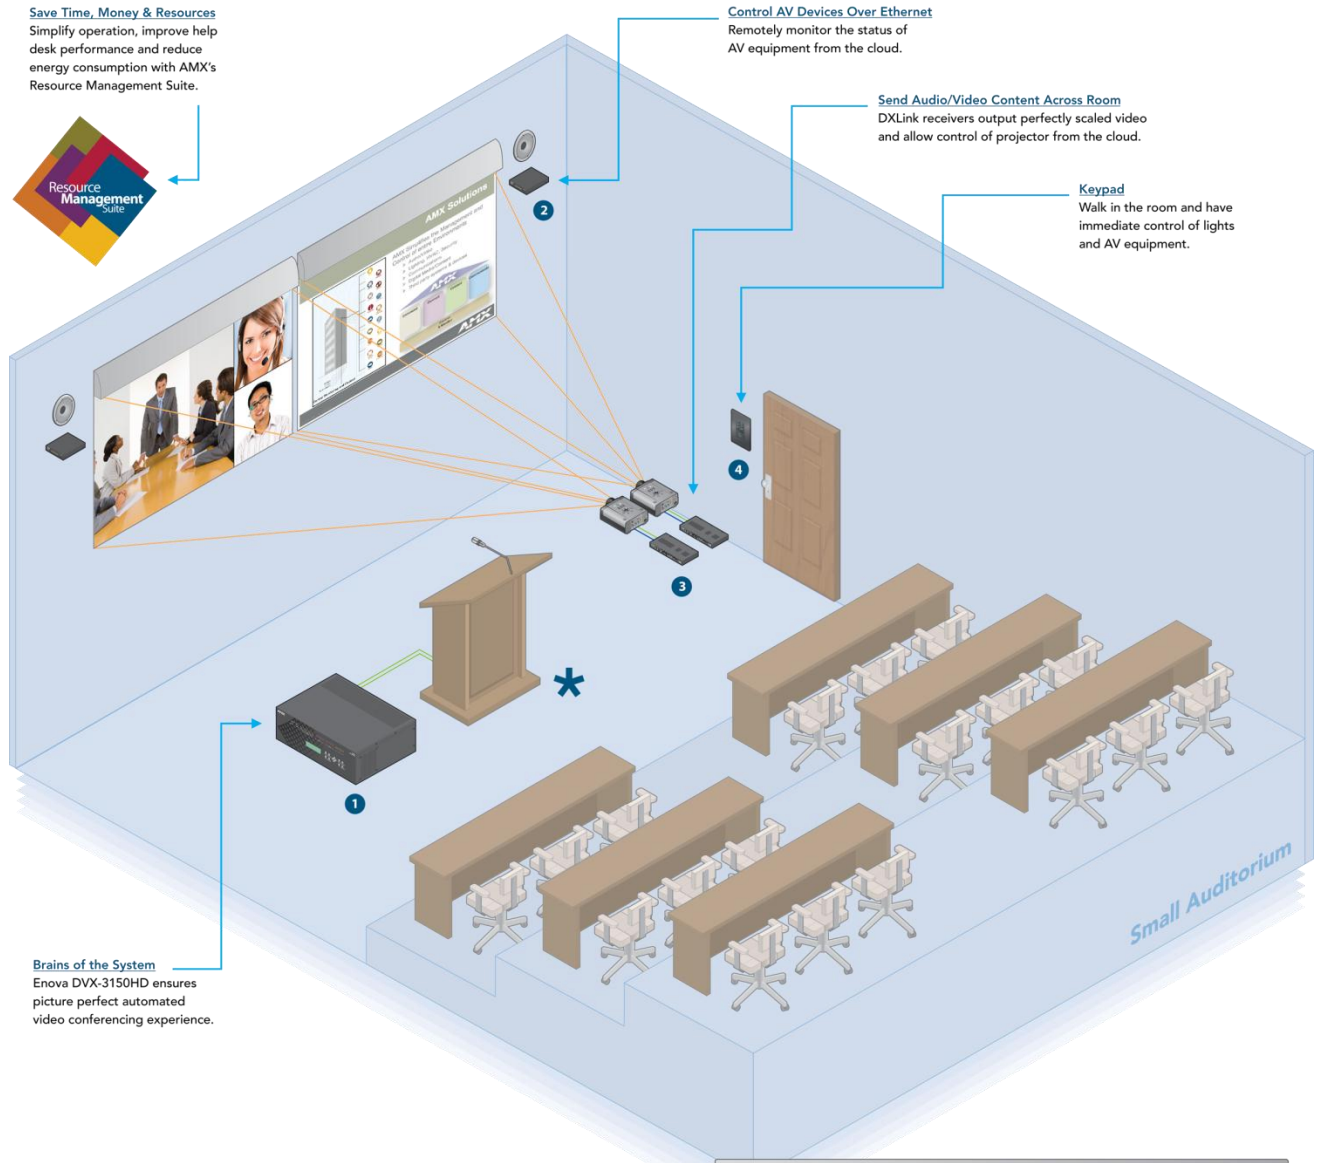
Save Time, Money & Resources
Simplify operation, improve help desk performance and reduce energy consumption with AMX's Resource Management Suite.

Resource Management Suite

Control AV Devices Over Ethernet
Remotely monitor the status of AV equipment from the cloud.

Send Audio/Video Content Across Room
DXLink receivers output perfectly scaled video and allow control of projector from the cloud.

Keypad
Walk in the room and have immediate control of lights and AV equipment.

AMX Solutions

AMX

2

4

3

*

1

Small Auditorium

Brains of the System
Enova DVX-3150HD ensures picture perfect automated video conferencing experience.